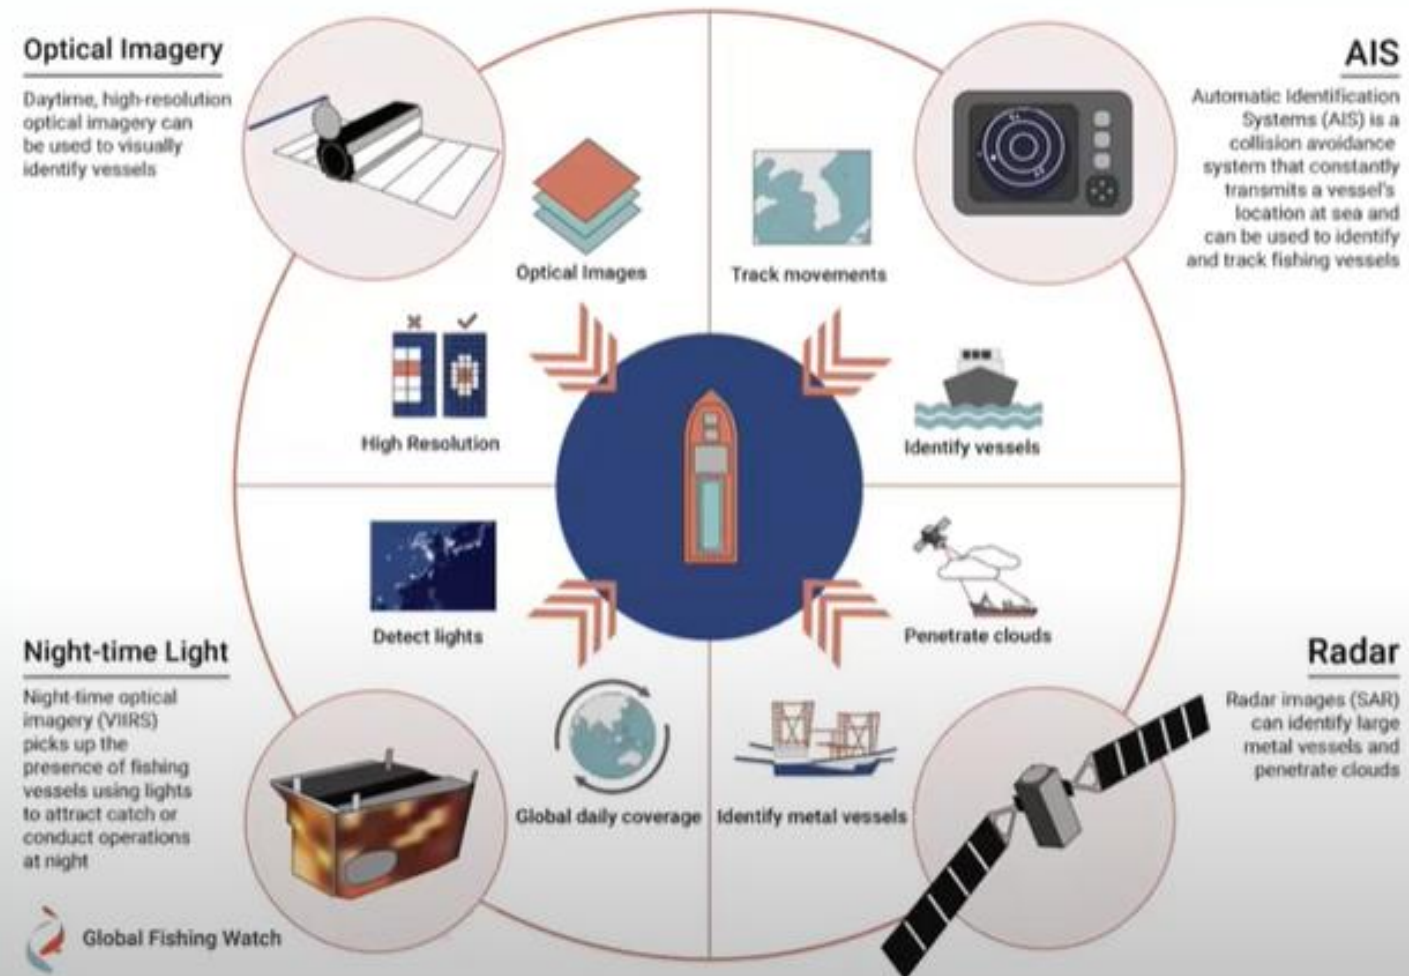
Optical Imagery

Daytime, high-resolution optical imagery can be used to visually identify vessels

AIS

Automatic Identification Systems (AIS) is a collision avoidance system that constantly transmits a vessel's location at sea and can be used to identify and track fishing vessels

Optical Images

Track movements

High Resolution

Identify vessels

Detect lights

Penetrate clouds

Night-time Light

Night-time optical imagery (VIIRS) picks up the presence of fishing vessels using lights to attract catch or conduct operations at night

Radar

Radar images (SAR) can identify large metal vessels and penetrate clouds

Global daily coverage

Identify metal vessels

Global Fishing Watch